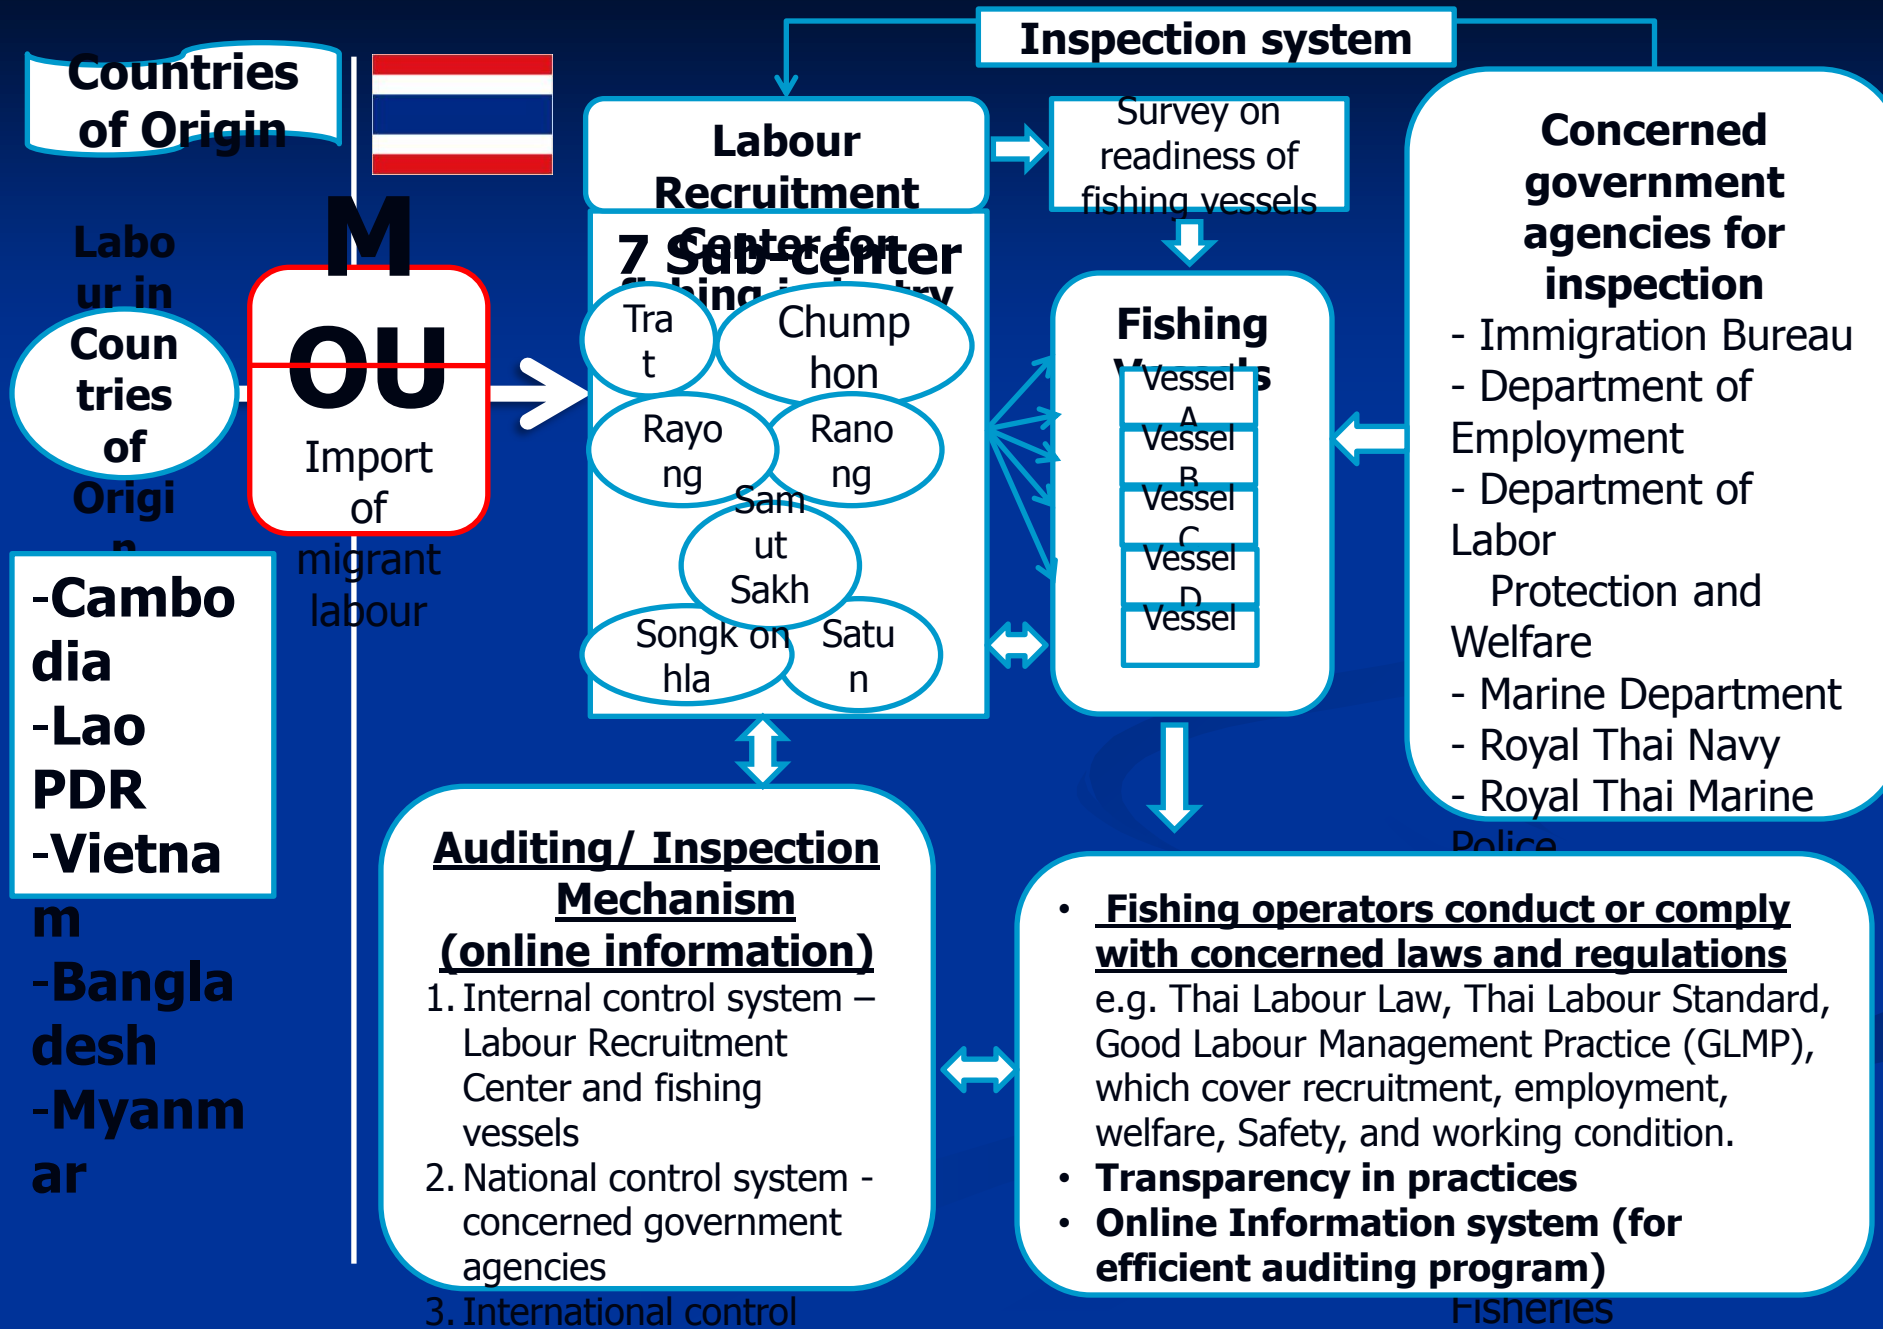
Countries of Origin

Inspection system

Labour Recruitment Center for fishing industry

Survey on readiness of fishing vessels

Concerned government agencies for inspection
- Immigration Bureau
- Department of Employment
- Department of Labor Protection and Welfare
- Marine Department
- Royal Thai Navy
- Royal Thai Marine Police

Labour in Countries of Origin

MOU

Import of migrant labour

7 Sub-center

Trat

Chumphon

Rayong

Ranong

Samut Sakhon

Songkhla

Satun

Fishing Vessels

Vessel A

Vessel B

Vessel C

Vessel D

Vessel

-Cambodia
-Lao PDR
-Vietnam
-Bangladesh
-Myanmar

Auditing/ Inspection Mechanism (online information)
1. Internal control system – Labour Recruitment Center and fishing vessels
2. National control system - concerned government agencies
3. International control

• Fishing operators conduct or comply with concerned laws and regulations e.g. Thai Labour Law, Thai Labour Standard, Good Labour Management Practice (GLMP), which cover recruitment, employment, welfare, Safety, and working condition.
• Transparency in practices
• Online Information system (for efficient auditing program)

Fisheries